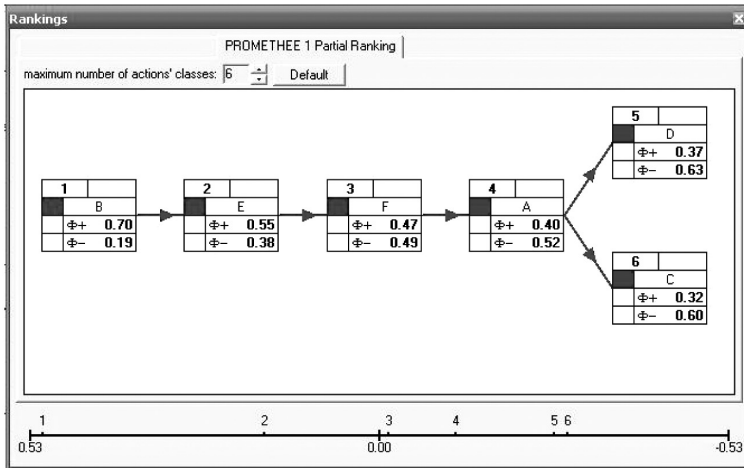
Rankings

PROMETHEE 1 Partial Ranking

maximum number of actions' classes: 6 Default

1
B
$\Phi+$ 0.70
$\Phi-$ 0.19

2
E
$\Phi+$ 0.55
$\Phi-$ 0.38

3
F
$\Phi+$ 0.47
$\Phi-$ 0.49

4
A
$\Phi+$ 0.40
$\Phi-$ 0.52

5
D
$\Phi+$ 0.37
$\Phi-$ 0.63

6
C
$\Phi+$ 0.32
$\Phi-$ 0.60

1 2 3 4 5 6
0.53 0.00 -0.53